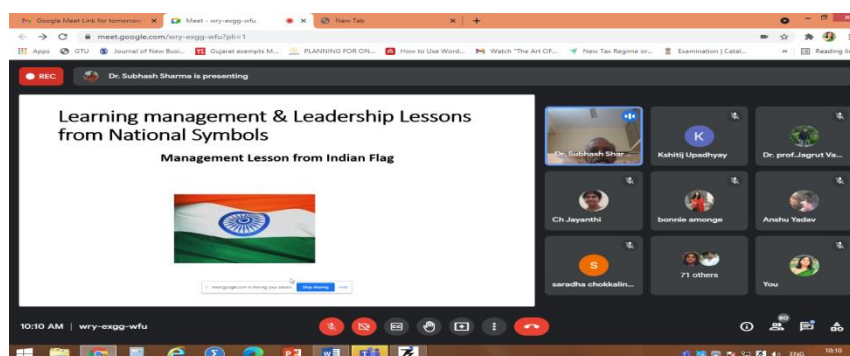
Google Meet Link for tomorrow ×
Meet - wry-exgg-wfu ×
New Tab ×
+

meet.google.com/wry-exgg-wfu?pli=1

Apps GTU Journal of New Busi... Gujarat exempts M... PLANNING FOR ON... How to Use Word... Watch "The Art OF... New Tax Regime or... Examination | Catal... Reading li

REC
Dr. Subhash Sharma is presenting

Learning management & Leadership Lessons from National Symbols

Management Lesson from Indian Flag

meet.google.com is sharing your screen. Stop sharing Hide

Dr. Subhash Shar...
K
Kshitij Upadhyay
Dr. prof.Jagrut Va...
Ch Jayanthi
bonnie amonge
Anshu Yadav
S
saradha chokkalin...
71 others
You

10:10 AM | wry-exgg-wfu

80

ENG
10:10